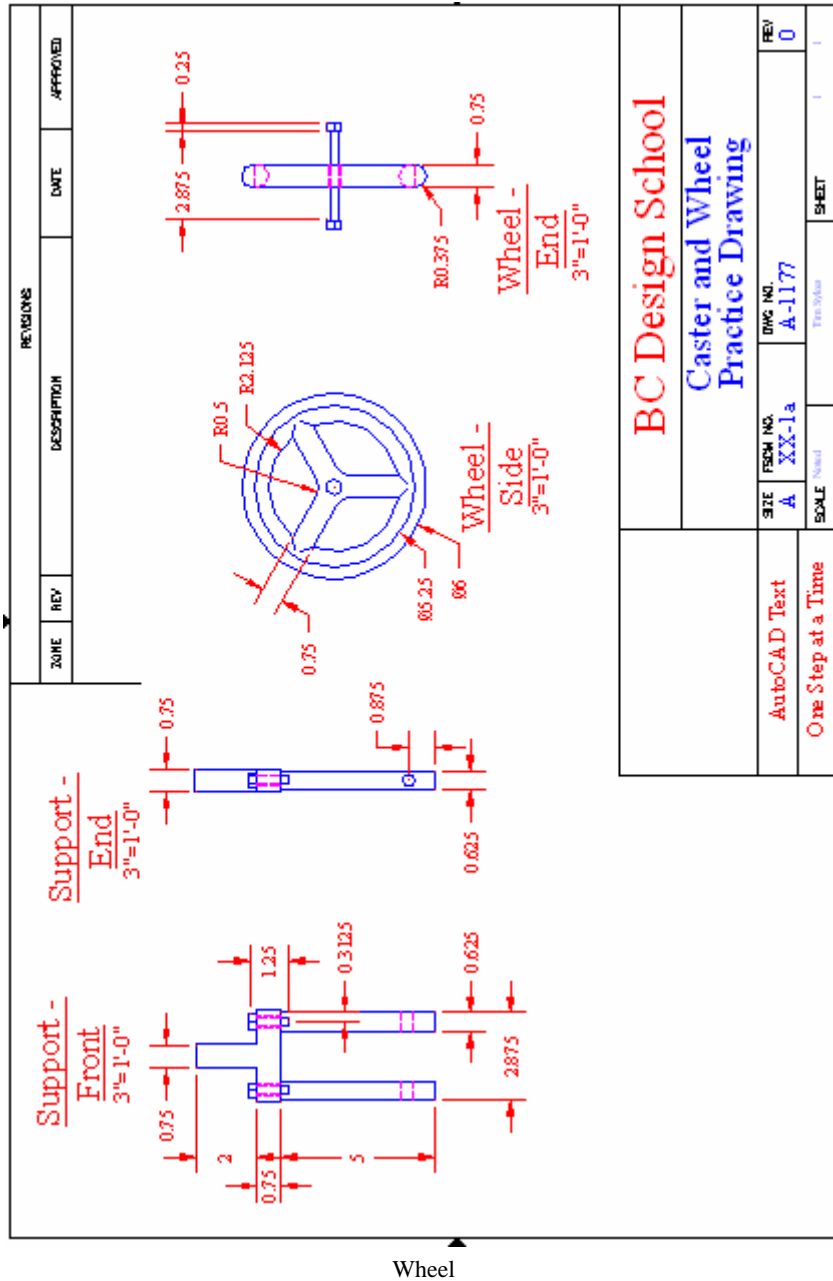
REVISIONS

| ZONE | REV | DESCRIPTION | DATE | APPROVED |
|---|---|---|---|---|

0.25
2.875
0.75
R0.375
Wheel - End
3"=1'-0"

R0.5
R2.125
0.75
Ø5.25
Ø6
Wheel - Side
3"=1'-0"

BC Design School
Caster and Wheel Practice Drawing

| AutoCAD Text | SIZE A | FSCM NO. XX-1a | DWG NO. A-1177 | REV 0 |
|---|---|---|---|---|
| One Step at a Time | SCALE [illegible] | | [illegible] | SHEET |

Support - End
3"=1'-0"
0.75
0.875
0.625

Support - Front
3"=1'-0"
1.25
0.3125
0.625
2.875
0.75
2
0.75
5

Wheel